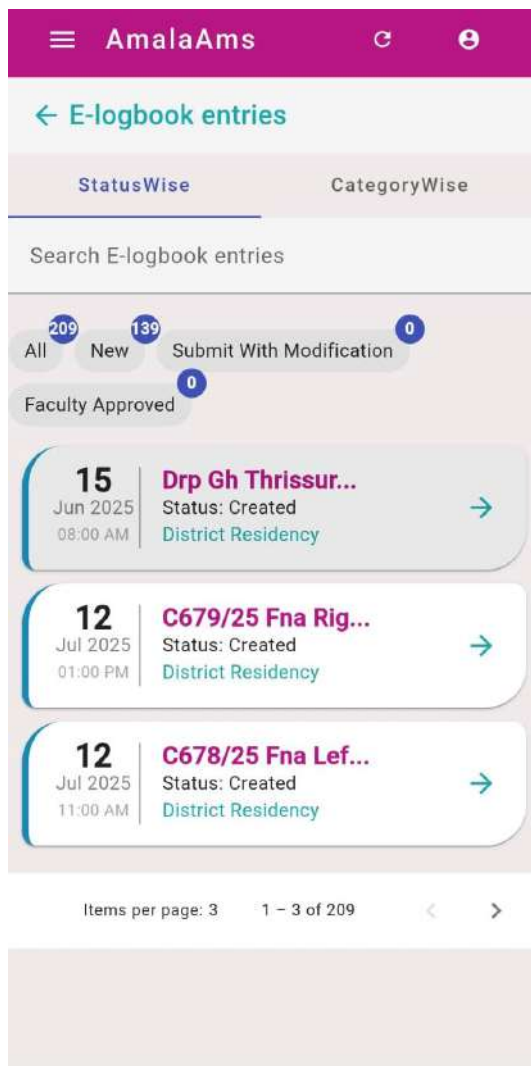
AmalaAms

← E-logbook entries

StatusWise

CategoryWise

Search E-logbook entries

209
All

139
New

0
Submit With Modification

0
Faculty Approved

15
Jun 2025
08:00 AM
Drp Gh Thrissur...
Status: Created
District Residency
→

12
Jul 2025
01:00 PM
C679/25 Fna Rig...
Status: Created
District Residency
→

12
Jul 2025
11:00 AM
C678/25 Fna Lef...
Status: Created
District Residency
→

Items per page: 3
1 – 3 of 209
< >